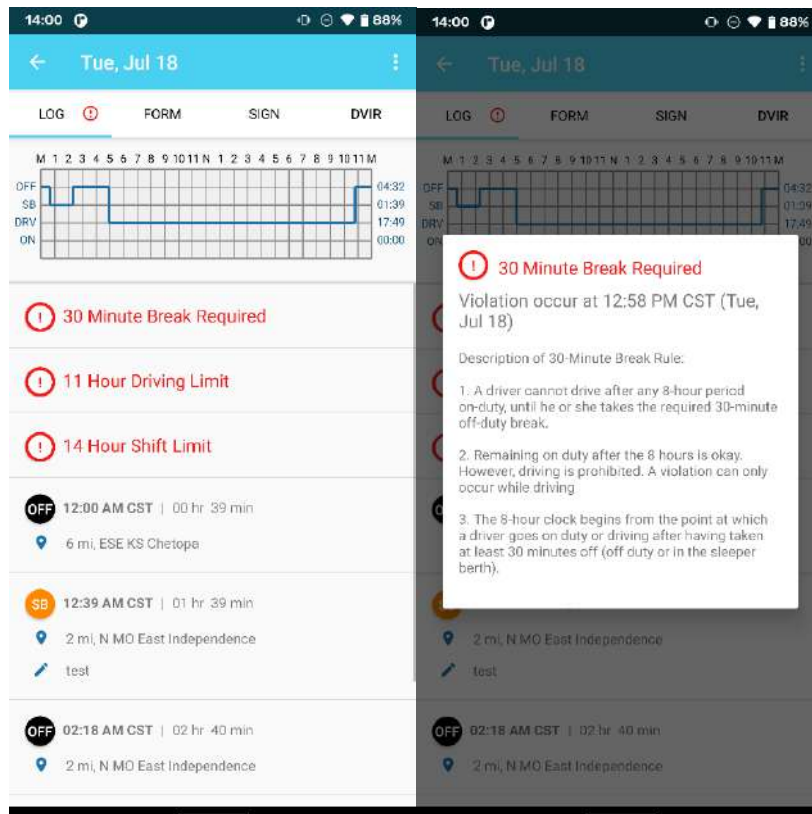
14:00 88%

Tue, Jul 18

LOG ! FORM SIGN DVIR

M 1 2 3 4 5 6 7 8 9 10 11 N 1 2 3 4 5 6 7 8 9 10 11 M

OFF 04:32
SB 01:39
DRV 17:49
ON 00:00

! 30 Minute Break Required

! 11 Hour Driving Limit

! 14 Hour Shift Limit

OFF 12:00 AM CST | 00 hr 39 min
6 mi, ESE KS Chetopa

SB 12:39 AM CST | 01 hr 39 min
2 mi, N MO East Independence
test

OFF 02:18 AM CST | 02 hr 40 min
2 mi, N MO East Independence

14:00 88%

Tue, Jul 18

LOG ! FORM SIGN DVIR

M 1 2 3 4 5 6 7 8 9 10 11 N 1 2 3 4 5 6 7 8 9 10 11 M

OFF 04:32
SB 01:39
DRV 17:49
ON

! 30 Minute Break Required

Violation occur at 12:58 PM CST (Tue, Jul 18)

Description of 30-Minute Break Rule:

1. A driver cannot drive after any 8-hour period on-duty, until he or she takes the required 30-minute off-duty break.

2. Remaining on duty after the 8 hours is okay. However, driving is prohibited. A violation can only occur while driving

3. The 8-hour clock begins from the point at which a driver goes on duty or driving after having taken at least 30 minutes off (off duty or in the sleeper berth).

2 mi, N MO East Independence
test

OFF 02:18 AM CST | 02 hr 40 min
2 mi, N MO East Independence